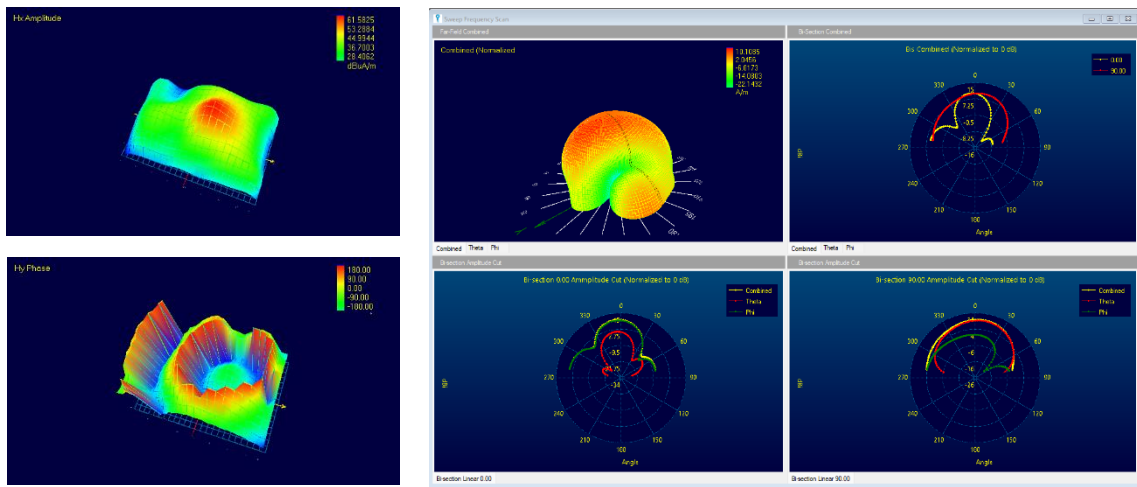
Hx Amplitude

61.5825
53.2884
44.9344
36.7083
28.4062
dBuA/m

Hy Phase

180.00
90.00
0.00
-90.00
-180.00

Sweep Frequency Scan

Far-Field Combined

Combined (Normalized

10.1035
2.0456
-6.0173
-14.0803
-22.1432
A/m

Combined Theta Phi

Bi-Section Combined

Bis Combined (Normalized to 0 dB)

0.00
90.00

0
30
60
90
120
150
180
210
240
270
300
330
15
7.25
-0.5
-8.25
-16

Angle

Combined Theta Phi

Bisection Amplitude Cut

Bi-section 0.00 Ammplitude Cut (Normalized to 0 dB)

Combined
Theta
Phi

0
30
60
90
120
150
180
210
240
270
300
330
7.75
-3.5
-14.75
-34

Angle

Bisection Linear 0.00

Bisection Amplitude Cut

Bi-section 90.00 Ammplitude Cut (Normalized to 0 dB)

Combined
Theta
Phi

0
30
60
90
120
150
180
210
240
270
300
330
-6
-16
-26

Angle

Bisection Linear 90.00